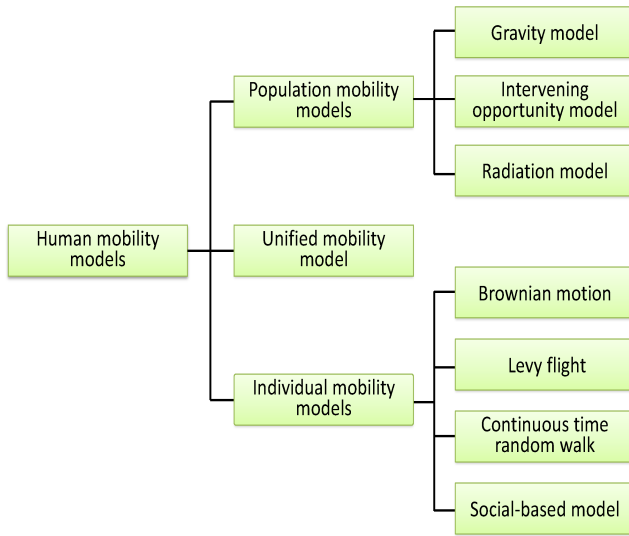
Human mobility models

Population mobility models

Gravity model

Intervening opportunity model

Radiation model

Unified mobility model

Individual mobility models

Brownian motion

Levy flight

Continuous time random walk

Social-based model